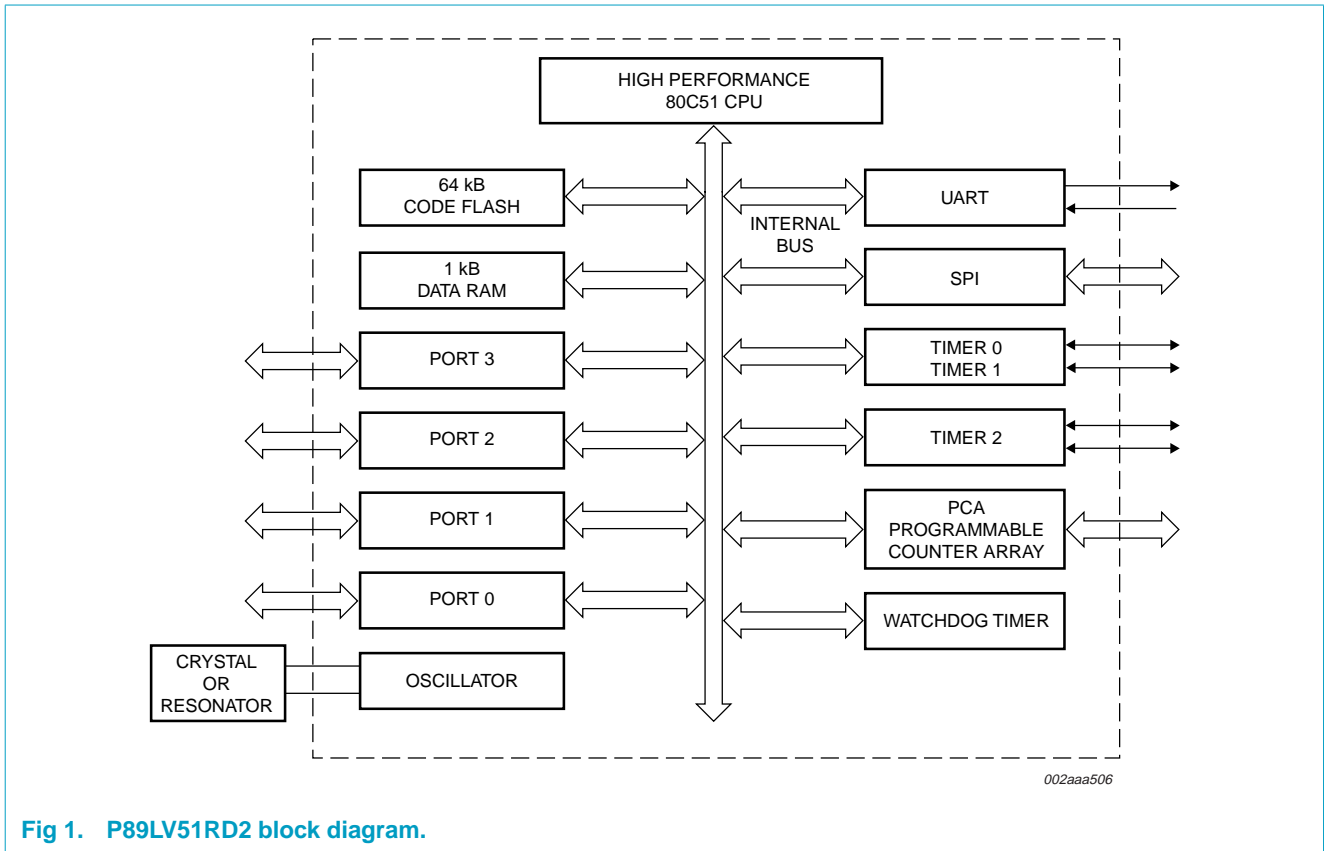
HIGH PERFORMANCE
80C51 CPU

64 kB
CODE FLASH

INTERNAL
BUS

UART

1 kB
DATA RAM

SPI

PORT 3

TIMER 0
TIMER 1

PORT 2

TIMER 2

PORT 1

PCA
PROGRAMMABLE
COUNTER ARRAY

PORT 0

WATCHDOG TIMER

CRYSTAL
OR
RESONATOR

OSCILLATOR

002aaa506

Fig 1. P89LV51RD2 block diagram.